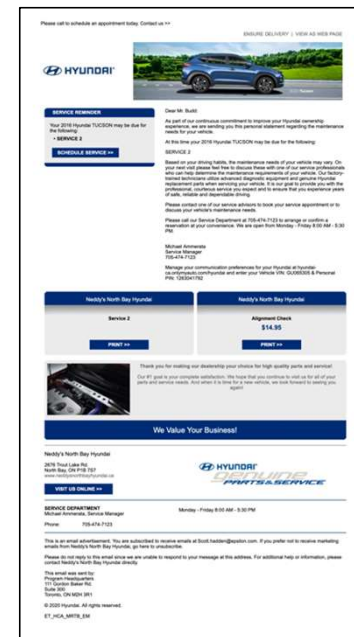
Please call to schedule an appointment today. Contact us >>

ENSURE DELIVERY | VIEW AS WEB PAGE

HYUNDAI

SERVICE REMINDER

Your 2016 Hyundai TUCSON may be due for the following:

• SERVICE 2

SCHEDULE SERVICE >>

Dear Mr. Budd

As part of our continuous commitment to improve your Hyundai ownership experience, we are sending you this personal statement regarding the maintenance needs for your vehicle.

At this time your 2016 Hyundai TUCSON may be due for the following:

SERVICE 2

Based on your driving habits, the maintenance needs of your vehicle may vary. On your next visit please feel free to discuss these with one of our service professionals who can help determine the maintenance requirements of your vehicle. Our factory-trained technicians utilize advanced diagnostic equipment and genuine Hyundai replacement parts when servicing your vehicle. It is our goal to provide you with the professional, courteous service you expect and to ensure that you experience years of safe, reliable and dependable driving.

Please contact one of our service advisors to book your service appointment or to discuss your vehicle's maintenance needs.

Please call our Service Department at 705-474-7123 to arrange or confirm a reservation at your convenience. We are open from Monday - Friday 8:00 AM - 5:30 PM.

Michael Ammerata
Service Manager
705-474-7123

Manage your communication preferences for your Hyundai at hyundai ca.mhyundai.com/hyundai and enter your Vehicle VIN: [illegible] & Personal PIN: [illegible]

Neddy's North Bay Hyundai

Service 2

PRINT >>

Neddy's North Bay Hyundai

Alignment Check

$14.95

PRINT >>

Thank you for making our dealership your choice for high quality parts and service!

Our #1 goal is your complete satisfaction. We hope that you continue to visit us for all of your parts and service needs. And when it is time for a new vehicle, we look forward to seeing you again!

We Value Your Business!

Neddy's North Bay Hyundai

2678 Trout Lake Rd.
North Bay, ON P1B 7S7
www.neddysnorthbayhyundai.ca

HYUNDAI
Genuine
PARTS&SERVICE

VISIT US ONLINE >>

SERVICE DEPARTMENT
Michael Ammerata, Service Manager

Monday - Friday 8:00 AM - 5:30 PM

Phone: 705-474-7123

This is an email advertisement. You are subscribed to receive emails at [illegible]. If you prefer not to receive marketing emails from Neddy's North Bay Hyundai, go here to unsubscribe.

Please do not reply to this email since we are unable to respond to your message at this address. For additional help or information, please contact Neddy's North Bay Hyundai directly.

This email was sent by:
Program Headquarters
111 Gordon Baker Rd.
Suite 300
Toronto, ON M2H 3R1

© 2020 Hyundai. All rights reserved.

ET_HCA_MRTB_EM